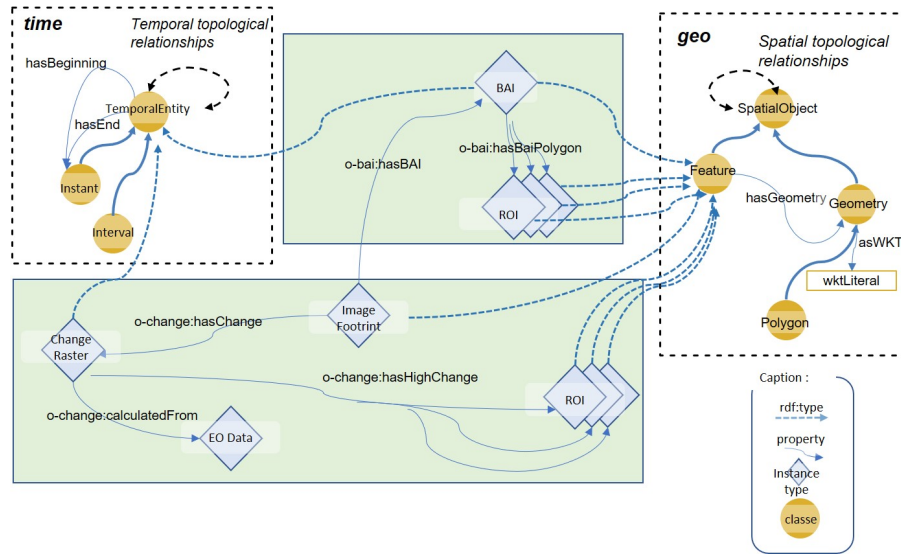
time

Temporal topological relationships

hasBeginning

TemporalEntity

hasEnd

Instant

Interval

BAI

o-bai:hasBAI

o-bai:hasBaiPolygon

ROI

geo

Spatial topological relationships

SpatialObject

Feature

hasGeometry

Geometry

asWKT

wktLiteral

Polygon

Change Raster

o-change:hasChange

Image Footrint

o-change:hasHighChange

o-change:calculatedFrom

EO Data

ROI

Caption :

rdf:type

property

Instance type

classe